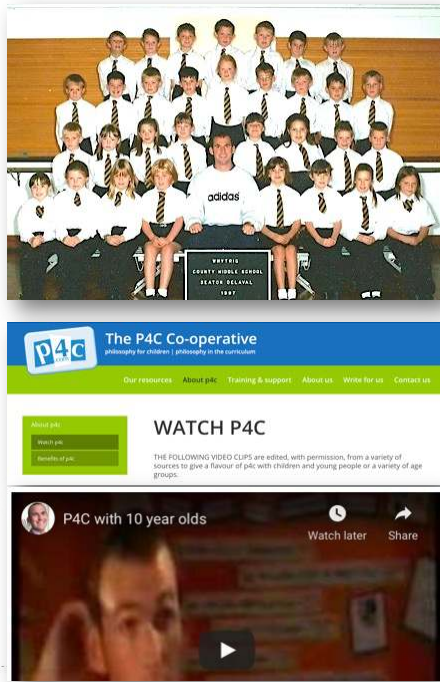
adidas

WHYTRIG
COUNTY MIDDLE SCHOOL
SEATON DELAVAL
1997

p4c
.co.uk

The P4C Co-operative
philosophy for children | philosophy in the curriculum

Our resources About p4c Training & support About us Write for us Contact us

About p4c
Watch p4c
Benefits of p4c

WATCH P4C

THE FOLLOWING VIDEO CLIPS are edited, with permission, from a variety of sources to give a flavour of p4c with children and young people or a variety of age groups.

P4C with 10 year olds

Watch later

Share